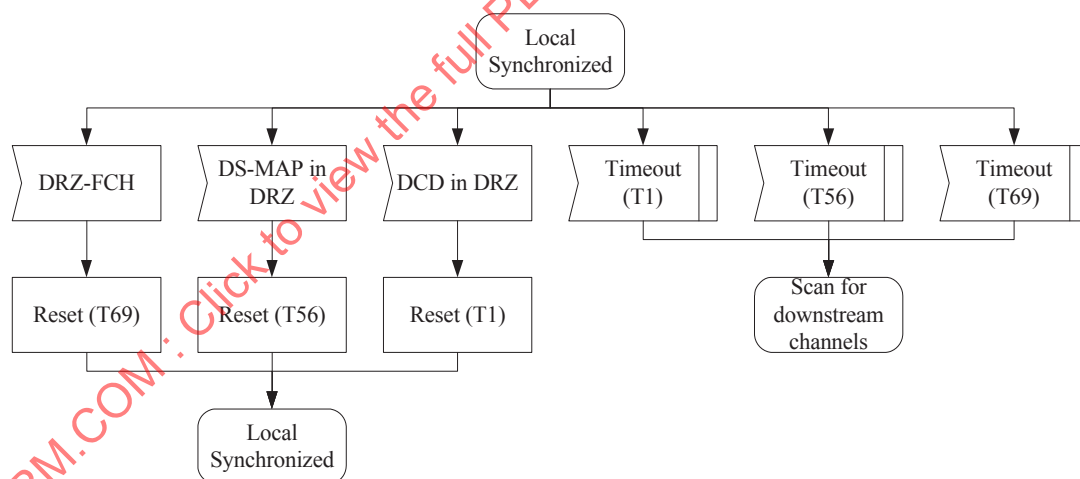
Local Synchronized

DRZ-FCH

DS-MAP in DRZ

DCD in DRZ

Timeout (T1)

Timeout (T56)

Timeout (T69)

Reset (T69)

Reset (T56)

Reset (T1)

Scan for downstream channels

Local Synchronized

RM.COM : Click to view the full P